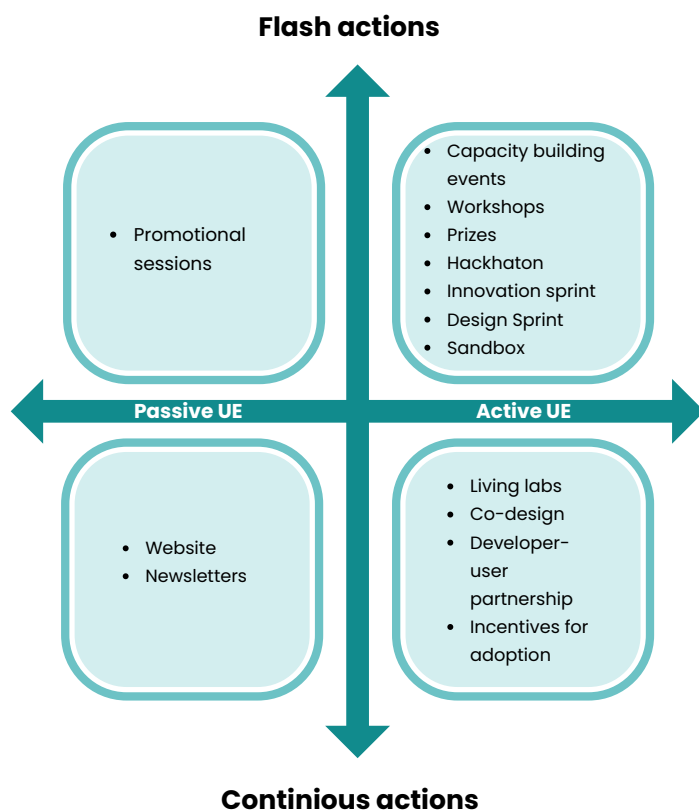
Flash actions

- Promotional sessions

- Capacity building events
- Workshops
- Prizes
- Hackhaton
- Innovation sprint
- Design Sprint
- Sandbox

Passive UE

Active UE

- Website
- Newsletters

- Living labs
- Co-design
- Developer-user partnership
- Incentives for adoption

Continious actions